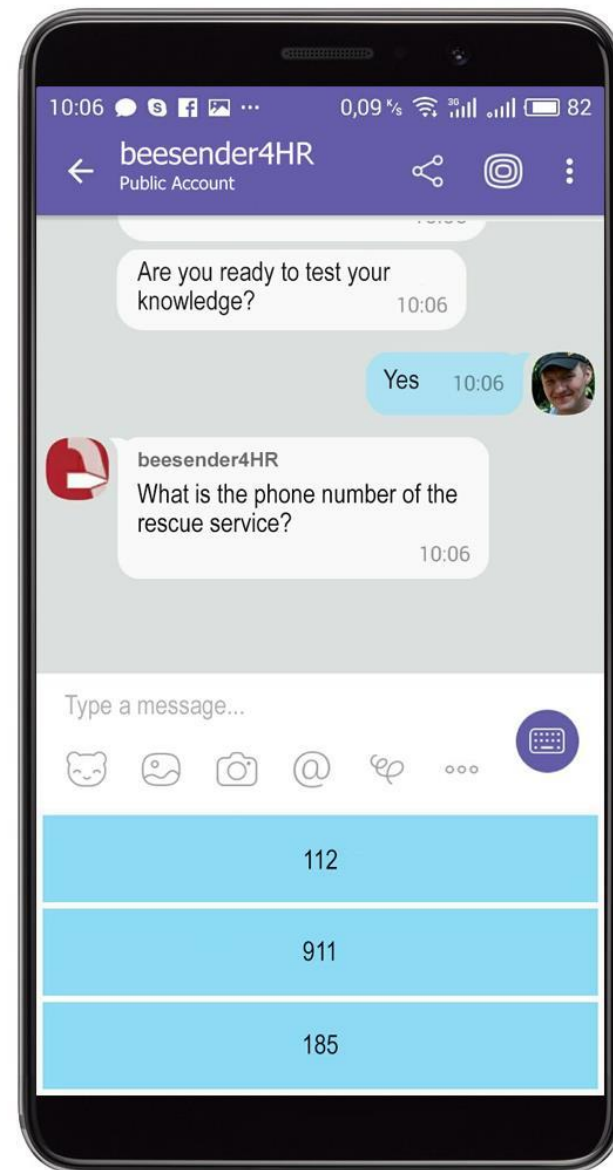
10:06 ··· 0,09 K/s 3G 82

beesender4HR
Public Account

Are you ready to test your knowledge? 10:06

Yes 10:06

beesender4HR
What is the phone number of the rescue service?
10:06

Type a message...

112

911

185